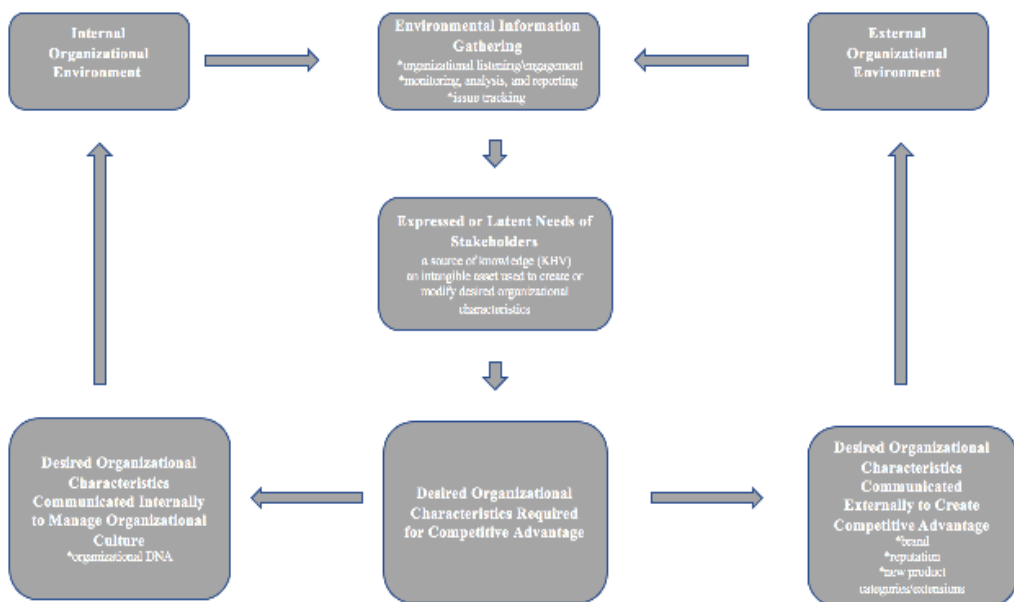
Internal Organizational Environment

Environmental Information Gathering
*organizational listening/engagement
*monitoring, analysis, and reporting
*issue tracking

External Organizational Environment

Expressed or Latent Needs of Stakeholders
a source of knowledge (KHV) an intangible asset used to create or modify desired organizational characteristics

Desired Organizational Characteristics Communicated Internally to Manage Organizational Culture
*organizational DNA

Desired Organizational Characteristics Required for Competitive Advantage

Desired Organizational Characteristics Communicated Externally to Create Competitive Advantage
*brand
*reputation
*new product categories/extensions